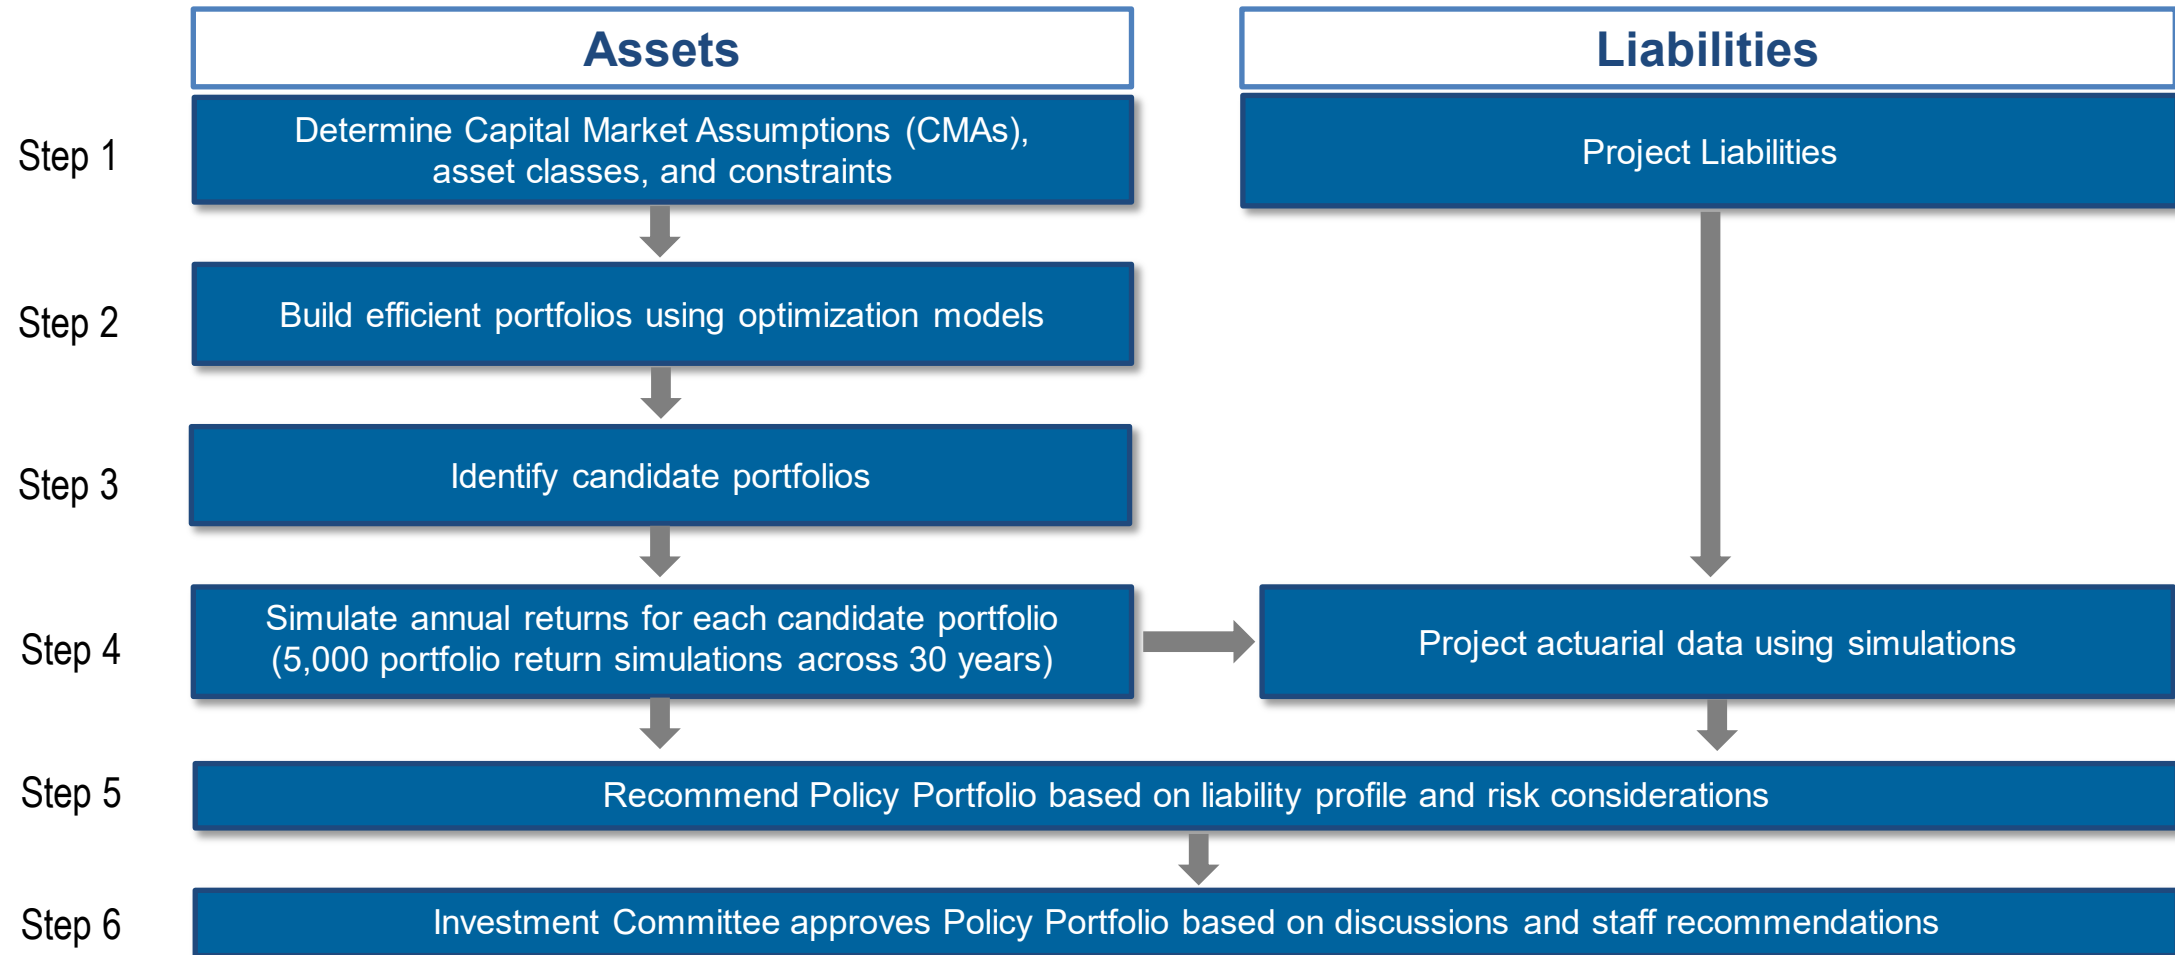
Assets

Liabilities

Step 1

Determine Capital Market Assumptions (CMAs), asset classes, and constraints

Project Liabilities

Step 2

Build efficient portfolios using optimization models

Step 3

Identify candidate portfolios

Step 4

Simulate annual returns for each candidate portfolio (5,000 portfolio return simulations across 30 years)

Project actuarial data using simulations

Step 5

Recommend Policy Portfolio based on liability profile and risk considerations

Step 6

Investment Committee approves Policy Portfolio based on discussions and staff recommendations